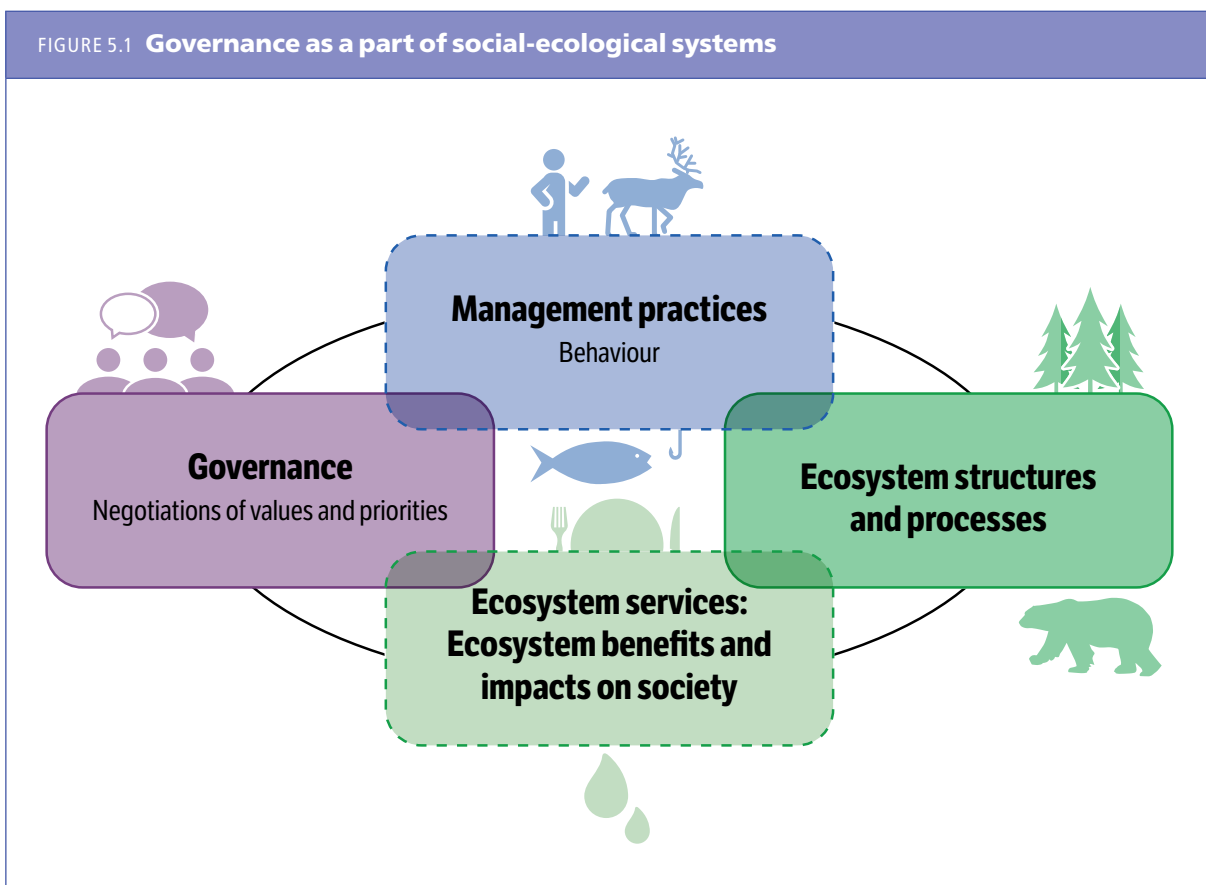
FIGURE 5.1 Governance as a part of social-ecological systems

Management practices
Behaviour

Governance
Negotiations of values and priorities

Ecosystem structures and processes

Ecosystem services: Ecosystem benefits and impacts on society